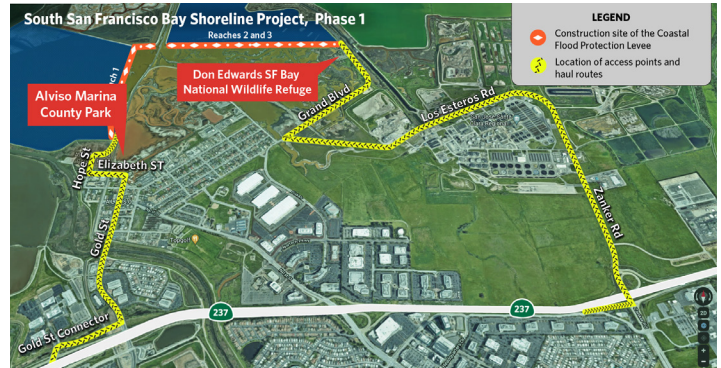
South San Francisco Bay Shoreline Project, Phase 1

LEGEND
Construction site of the Coastal Flood Protection Levee
Location of access points and haul routes

Reaches 2 and 3

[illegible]ch 1

Don Edwards SF Bay National Wildlife Refuge

Alviso Marina County Park

Grand Blvd

Los Esteros Rd

Hope St

Elizabeth ST

Gold St

Zanker Rd

237

237

Gold St Connector